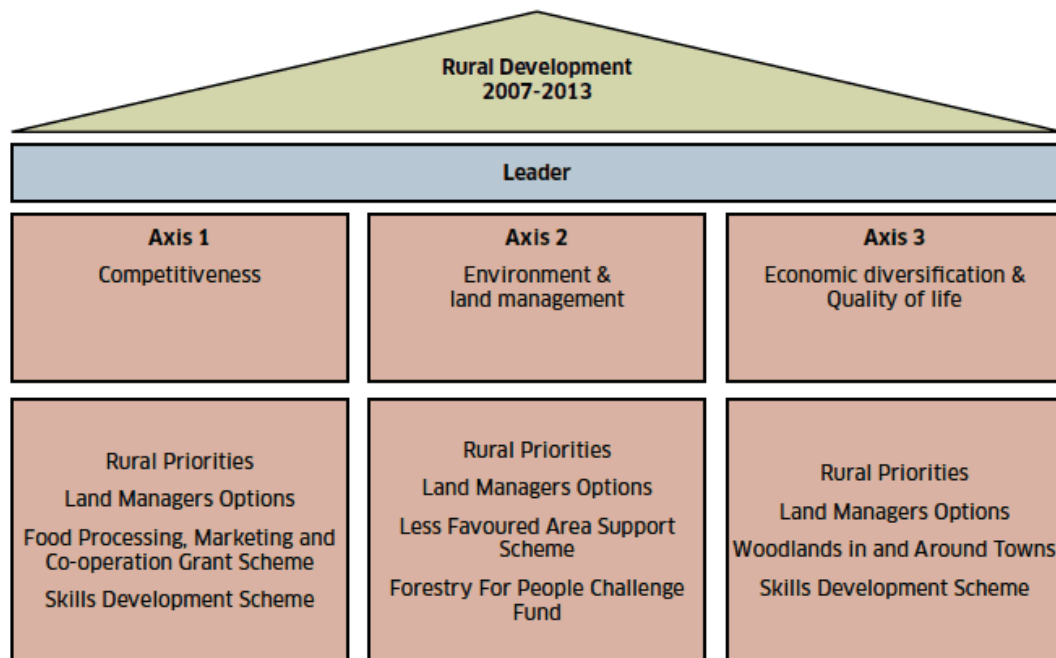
Rural Development
2007-2013

Leader

Axis 1
Competitiveness

Axis 2
Environment & land management

Axis 3
Economic diversification & Quality of life

Rural Priorities
Land Managers Options
Food Processing, Marketing and Co-operation Grant Scheme
Skills Development Scheme

Rural Priorities
Land Managers Options
Less Favoured Area Support Scheme
Forestry For People Challenge Fund

Rural Priorities
Land Managers Options
Woodlands in and Around Towns
Skills Development Scheme